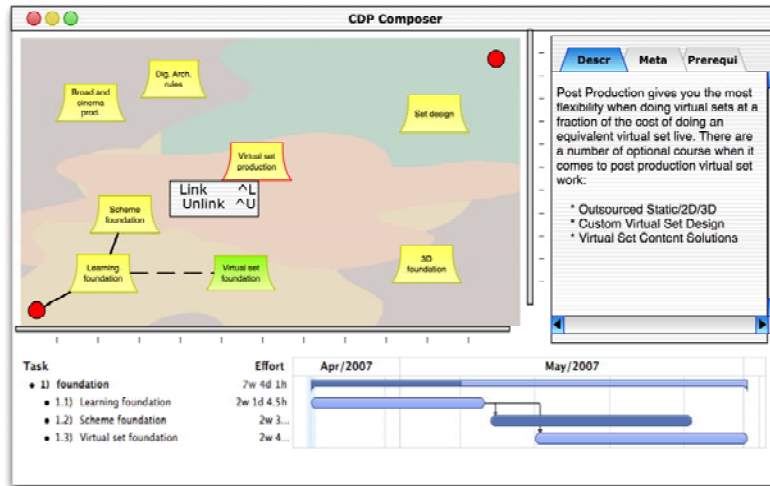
CDP Composer

Dig. Arch. rules

Broad and cinema prod.

Set design

Virtual set production

Link ^L
Unlink ^U

Scheme foundation

Learning foundation

Virtual set foundation

3D foundation

Descr | Meta | Prerequi

Post Production gives you the most flexibility when doing virtual sets at a fraction of the cost of doing an equivalent virtual set live. There are a number of optional course when it comes to post production virtual set work:

* Outsourced Static/2D/3D
* Custom Virtual Set Design
* Virtual Set Content Solutions

| Task | Effort |
|---|---|
| 1) foundation | 7w 4d 1h |
| 1.1) Learning foundation | 2w 1d 4.5h |
| 1.2) Scheme foundation | 2w 3... |
| 1.3) Virtual set foundation | 2w 4... |

Apr/2007
May/2007